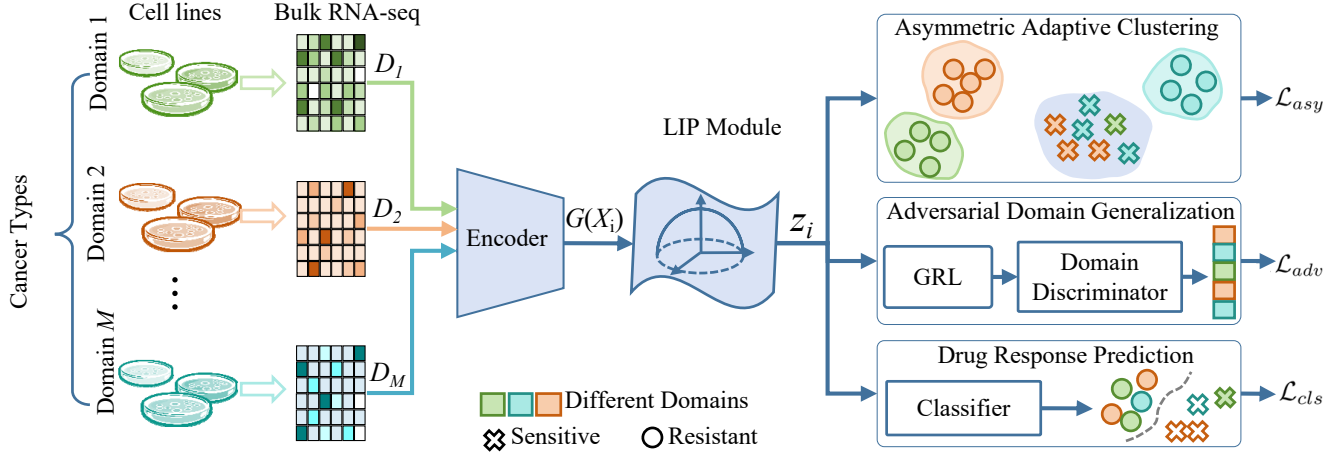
Cell lines

Bulk RNA-seq

Cancer Types

Domain 1

Domain 2

⋮

Domain $M$

$D_1$

$D_2$

$D_M$

Encoder

$G(X_i)$

LIP Module

$z_i$

Asymmetric Adaptive Clustering

$\mathcal{L}_{asy}$

Adversarial Domain Generalization

GRL

Domain Discriminator

$\mathcal{L}_{adv}$

Drug Response Prediction

Classifier

$\mathcal{L}_{cls}$

Different Domains

Sensitive

Resistant